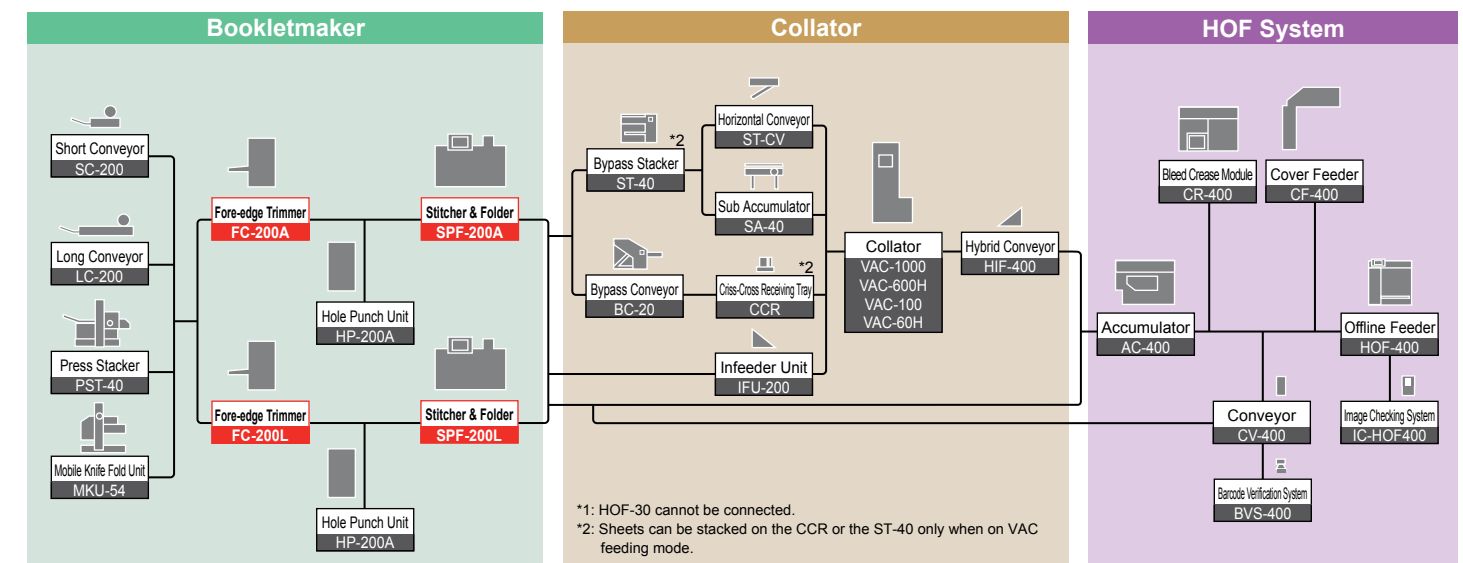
Bookletmaker

Short Conveyor
SC-200

Long Conveyor
LC-200

Press Stacker
PST-40

Mobile Knife Fold Unit
MKU-54

Fore-edge Trimmer
FC-200A

Hole Punch Unit
HP-200A

Fore-edge Trimmer
FC-200L

Hole Punch Unit
HP-200A

Stitcher & Folder
SPF-200A

Stitcher & Folder
SPF-200L

Collator

Bypass Stacker
ST-40
*2

Horizontal Conveyor
ST-CV

Sub Accumulator
SA-40

Bypass Conveyor
BC-20

Criss-Cross Receiving Tray
CCR
*2

Infeeder Unit
IFU-200

Collator
VAC-1000
VAC-600H
VAC-100
VAC-60H

Hybrid Conveyor
HIF-400

*1: HOF-30 cannot be connected.
*2: Sheets can be stacked on the CCR or the ST-40 only when on VAC feeding mode.

HOF System

Bleed Crease Module
CR-400

Cover Feeder
CF-400

Accumulator
AC-400

Offline Feeder
HOF-400

Conveyor
CV-400

Image Checking System
IC-HOF400

Barcode Verification System
BVS-400